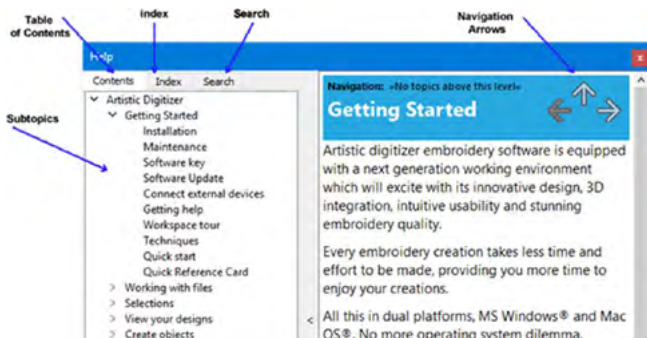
Table of Contents

Index

Search

Navigation Arrows

Help

Contents Index Search

Subtopics

Artistic Digitizer
Getting Started
Installation
Maintenance
Software key
Software Update
Connect external devices
Getting help
Workspace tour
Techniques
Quick start
Quick Reference Card
Working with files
Selections
View your designs
Create objects

Navigation: »No topics above this level«

Getting Started

Artistic digitizer embroidery software is equipped with a next generation embroidery working environment which will excite with its innovative design, 3D integration, intuitive usability and stunning embroidery quality.

Every embroidery creation takes less time and effort to be made, providing you more time to enjoy your creations.

All this in dual platforms, MS Windows® and Mac OS®. No more operating system dilemma.